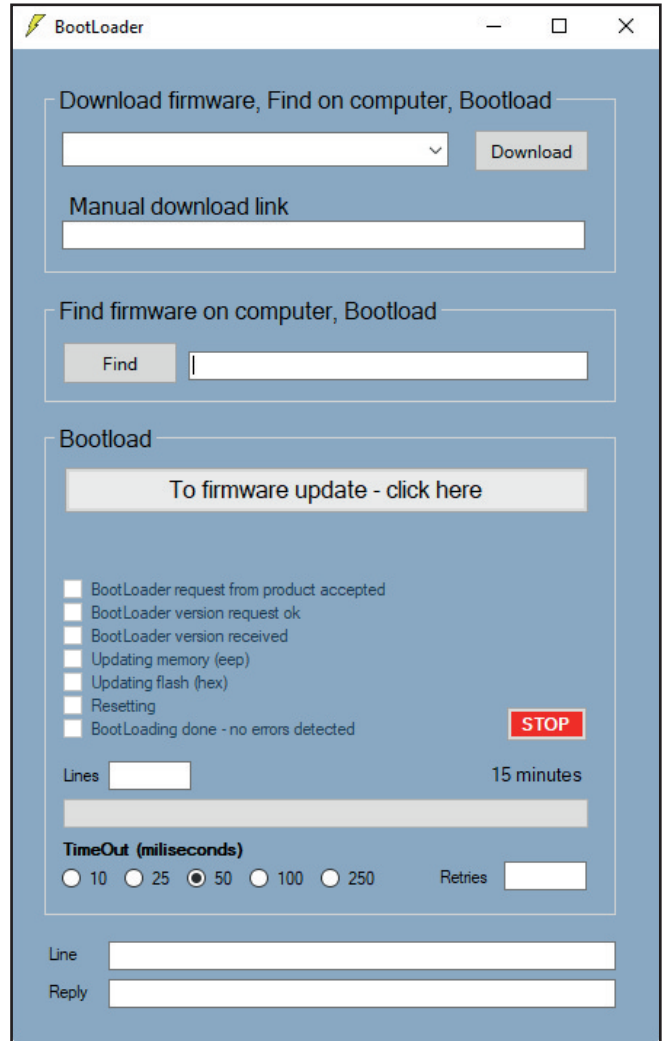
BootLoader

Download firmware, Find on computer, Bootload

Download

Manual download link

Find firmware on computer, Bootload

Find

Bootload

To firmware update - click here

BootLoader request from product accepted
BootLoader version request ok
BootLoader version received
Updating memory (eep)
Updating flash (hex)
Resetting
BootLoading done - no errors detected

STOP

Lines

15 minutes

TimeOut (miliseconds)
10 25 50 100 250

Retries

Line
Reply